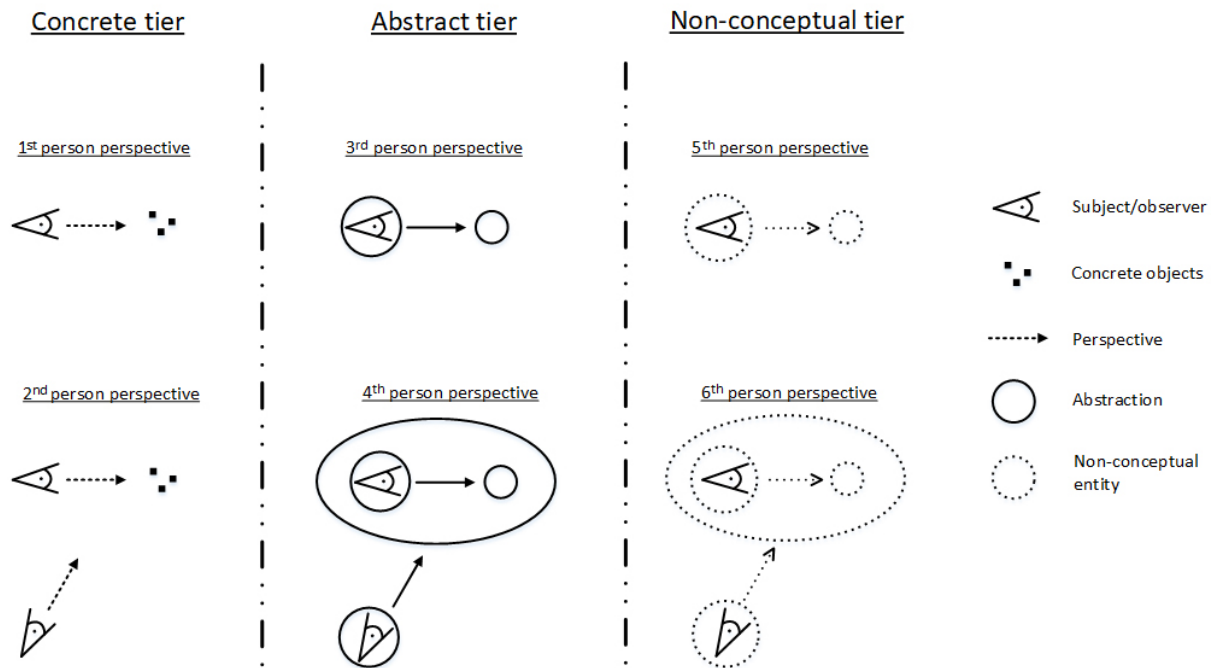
Concrete tier

Abstract tier

Non-conceptual tier

1$^{st}$ person perspective

3$^{rd}$ person perspective

5$^{th}$ person perspective

2$^{nd}$ person perspective

4$^{th}$ person perspective

6$^{th}$ person perspective

Subject/observer

Concrete objects

Perspective

Abstraction

Non-conceptual entity